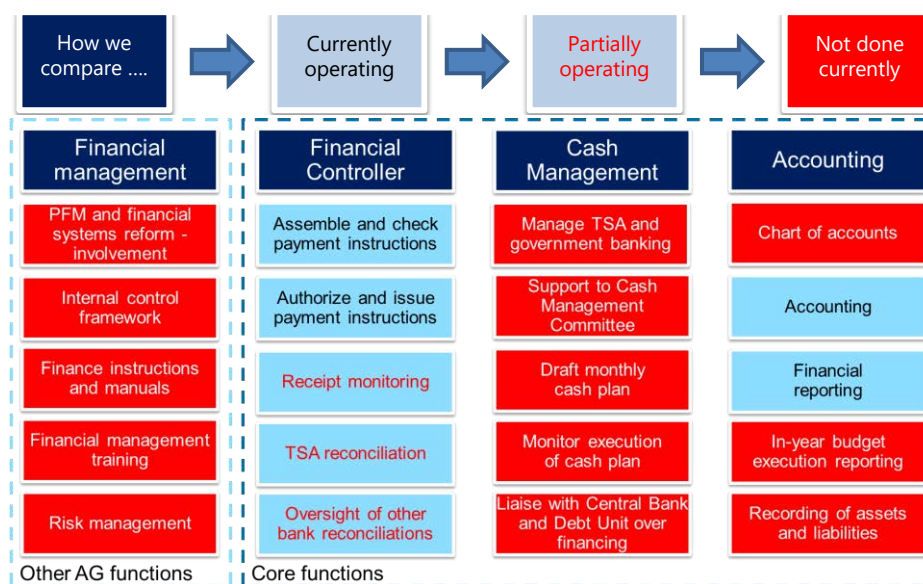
How we compare ….

Currently operating

Partially operating

Not done currently

Financial management

PFM and financial systems reform - involvement

Internal control framework

Finance instructions and manuals

Financial management training

Risk management

Other AG functions

Financial Controller

Assemble and check payment instructions

Authorize and issue payment instructions

Receipt monitoring

TSA reconciliation

Oversight of other bank reconciliations

Core functions

Cash Management

Manage TSA and government banking

Support to Cash Management Committee

Draft monthly cash plan

Monitor execution of cash plan

Liaise with Central Bank and Debt Unit over financing

Accounting

Chart of accounts

Accounting

Financial reporting

In-year budget execution reporting

Recording of assets and liabilities